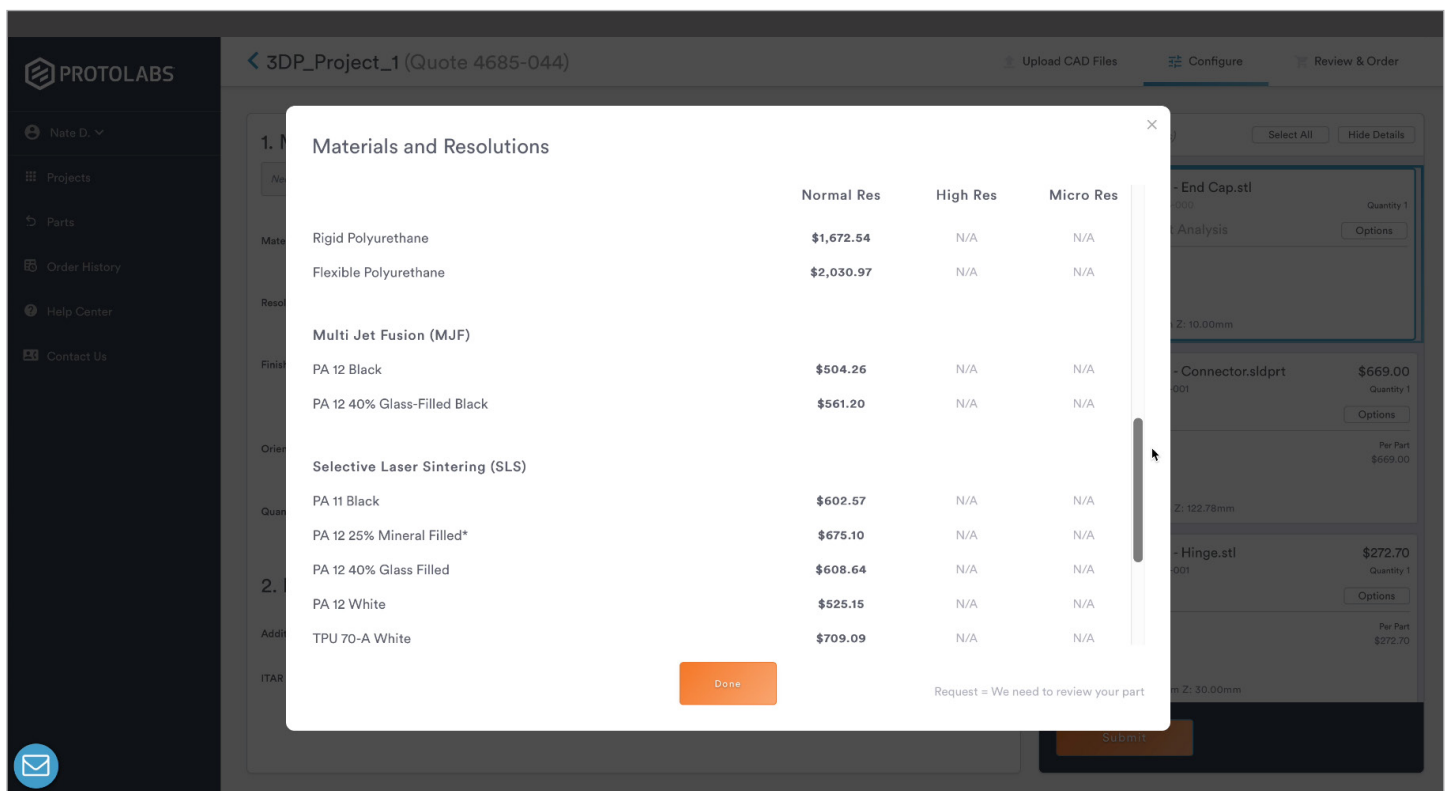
PROTOLABS

Nate D.

Projects

Parts

Order History

Help Center

Contact Us

3DP_Project_1 (Quote 4685-044)

Upload CAD Files

Configure

Review & Order

1. M

Mate

Resol

Finish

Orien

Quan

2.

Addi

ITAR

Select All

Hide Details

- End Cap.stl

Quantity 1

Analysis

Options

Z: 10.00mm

- Connector.sldprt

$669.00

Quantity 1

Options

Per Part

$669.00

Z: 122.78mm

- Hinge.stl

$272.70

Quantity 1

Options

Per Part

$272.70

Z: 30.00mm

Submit

Materials and Resolutions

| | Normal Res | High Res | Micro Res |
|---|---|---|---|
| Rigid Polyurethane | $1,672.54 | N/A | N/A |
| Flexible Polyurethane | $2,030.97 | N/A | N/A |
| **Multi Jet Fusion (MJF)** | | | |
| PA 12 Black | $504.26 | N/A | N/A |
| PA 12 40% Glass-Filled Black | $561.20 | N/A | N/A |
| **Selective Laser Sintering (SLS)** | | | |
| PA 11 Black | $602.57 | N/A | N/A |
| PA 12 25% Mineral Filled* | $675.10 | N/A | N/A |
| PA 12 40% Glass Filled | $608.64 | N/A | N/A |
| PA 12 White | $525.15 | N/A | N/A |
| TPU 70-A White | $709.09 | N/A | N/A |

Done

Request = We need to review your part